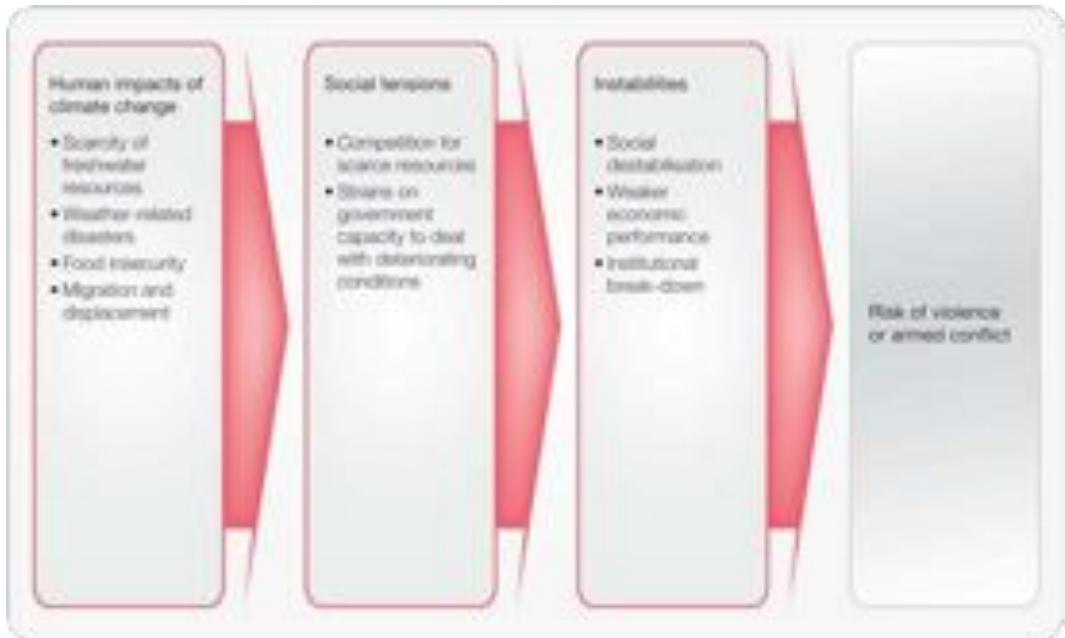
Human impacts of climate change

• Scarcity of freshwater resources
• Weather-related disasters
• Food insecurity
• Migration and displacement

Social tensions

• Competition for scarce resources
• Strains on government capacity to deal with deteriorating conditions

Instabilities

• Social destabilisation
• Weaker economic performance
• Institutional break-down

Risk of violence or armed conflict